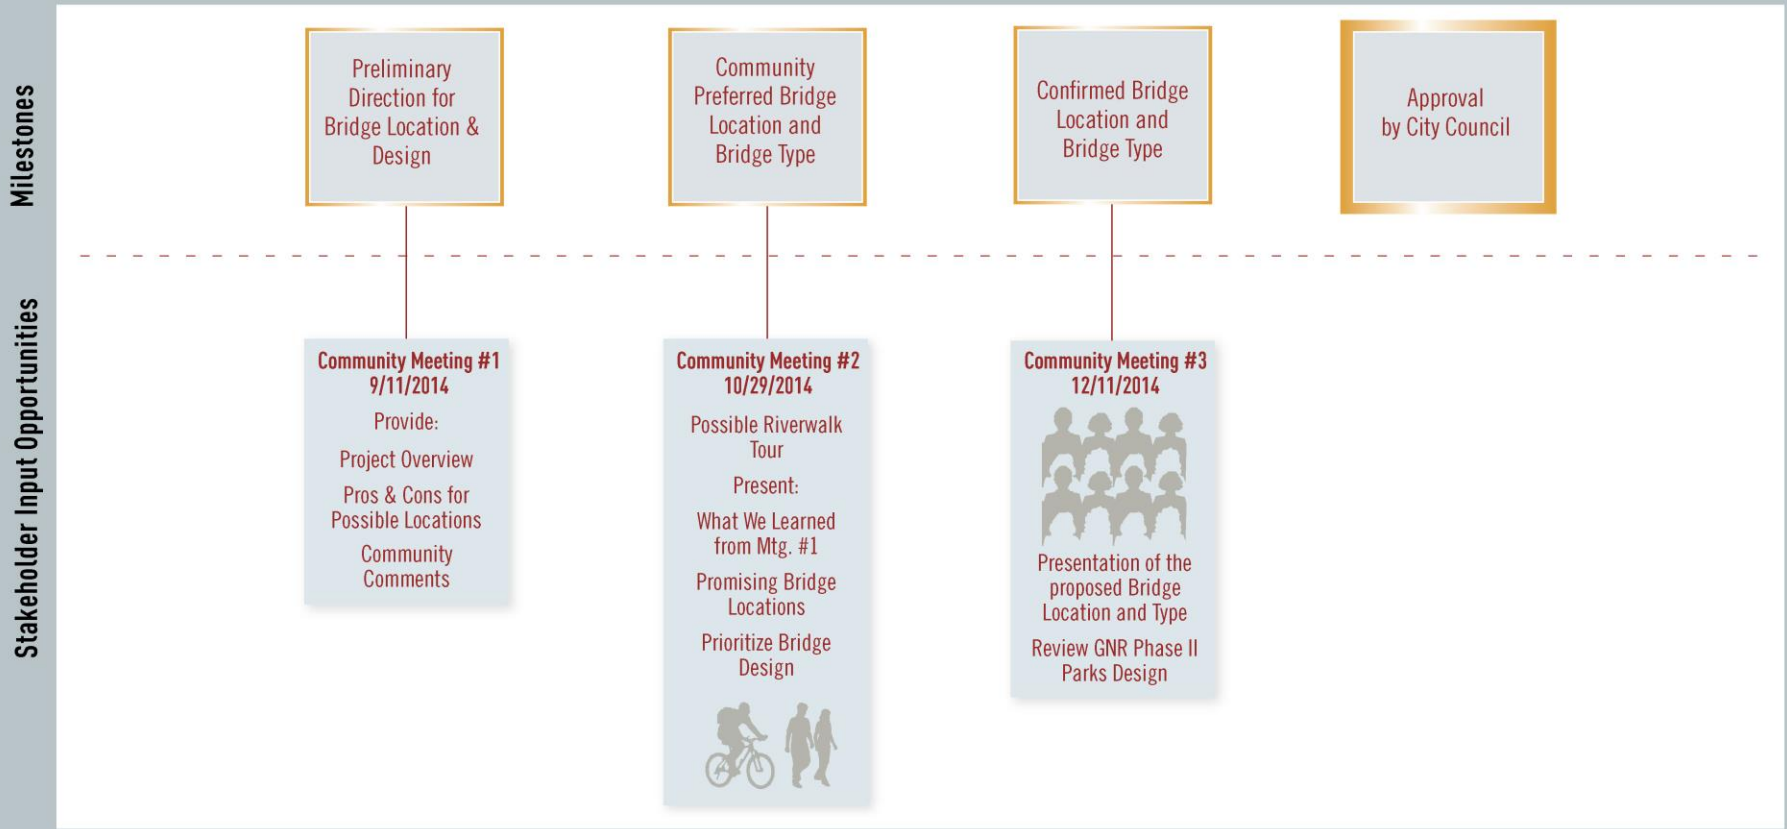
Milestones

Preliminary Direction for Bridge Location & Design

Community Preferred Bridge Location and Bridge Type

Confirmed Bridge Location and Bridge Type

Approval by City Council

Stakeholder Input Opportunities

Community Meeting #1
9/11/2014

Provide:

Project Overview

Pros & Cons for Possible Locations

Community Comments

Community Meeting #2
10/29/2014

Possible Riverwalk Tour

Present:

What We Learned from Mtg. #1

Promising Bridge Locations

Prioritize Bridge Design

Community Meeting #3
12/11/2014

Presentation of the proposed Bridge Location and Type

Review GNR Phase II Parks Design